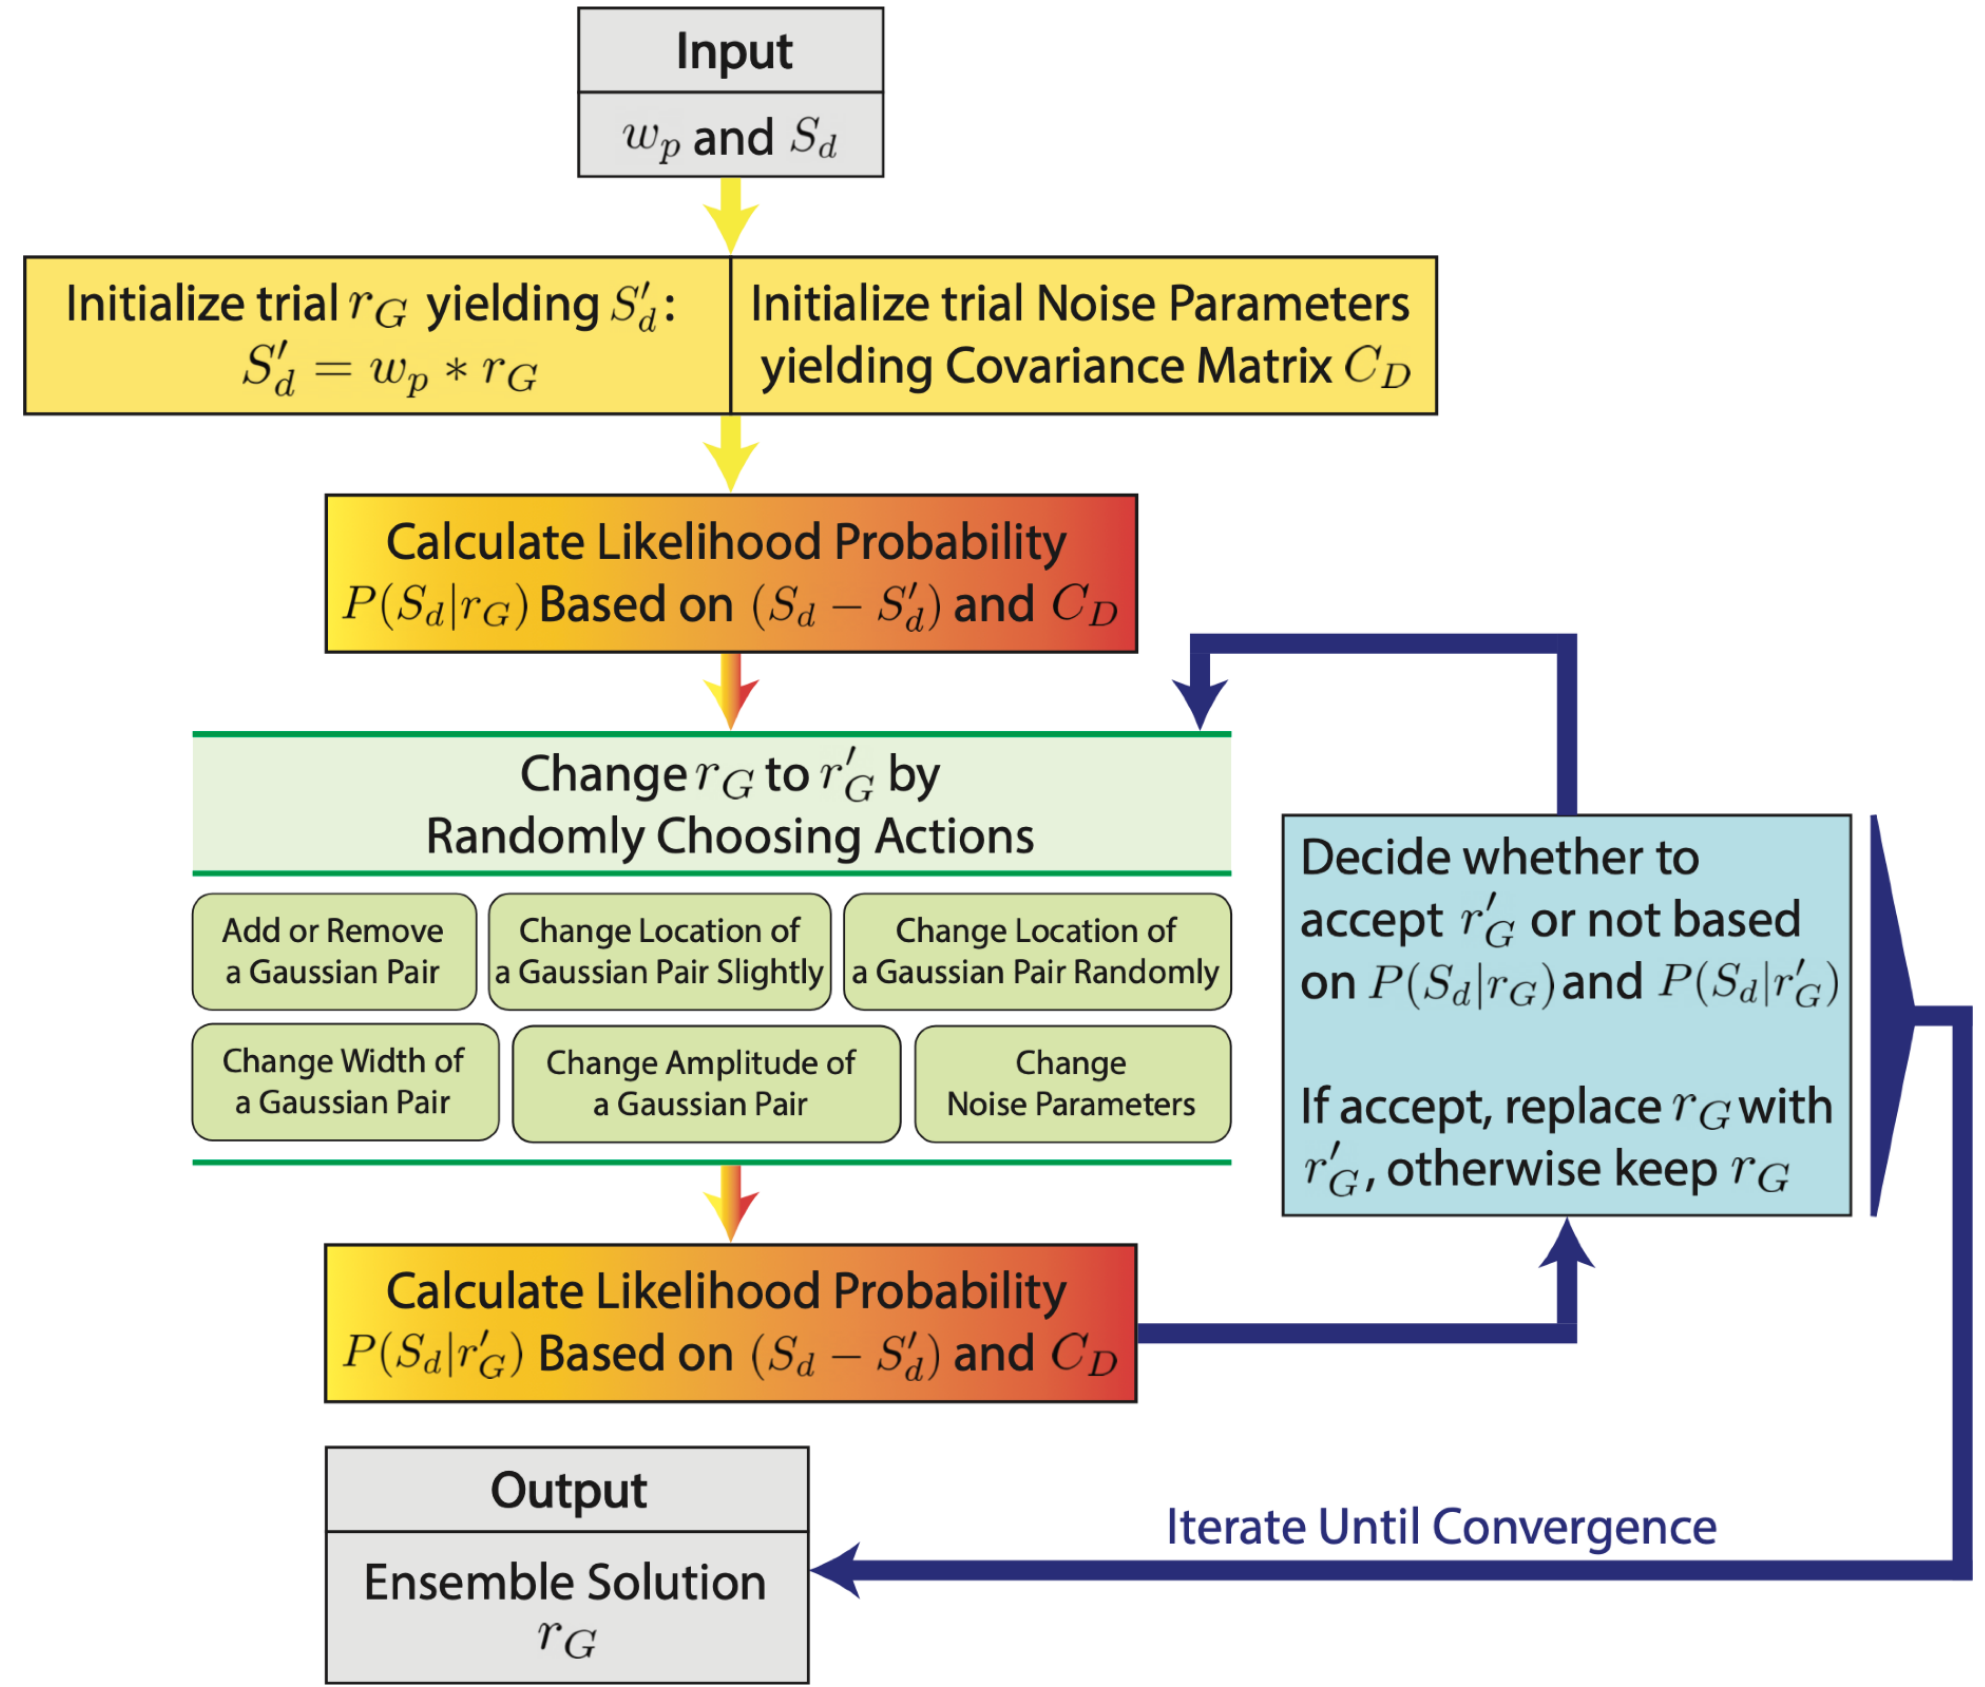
Input

$w_p$ and $S_d$

Initialize trial $r_G$ yielding $S'_d$: $S'_d = w_p * r_G$

Initialize trial Noise Parameters yielding Covariance Matrix $C_D$

Calculate Likelihood Probability $P(S_d|r_G)$ Based on $(S_d - S'_d)$ and $C_D$

Change $r_G$ to $r'_G$ by Randomly Choosing Actions

Add or Remove a Gaussian Pair

Change Location of a Gaussian Pair Slightly

Change Location of a Gaussian Pair Randomly

Change Width of a Gaussian Pair

Change Amplitude of a Gaussian Pair

Change Noise Parameters

Decide whether to accept $r'_G$ or not based on $P(S_d|r_G)$ and $P(S_d|r'_G)$

If accept, replace $r_G$ with $r'_G$, otherwise keep $r_G$

Calculate Likelihood Probability $P(S_d|r'_G)$ Based on $(S_d - S'_d)$ and $C_D$

Output

Ensemble Solution $r_G$

Iterate Until Convergence